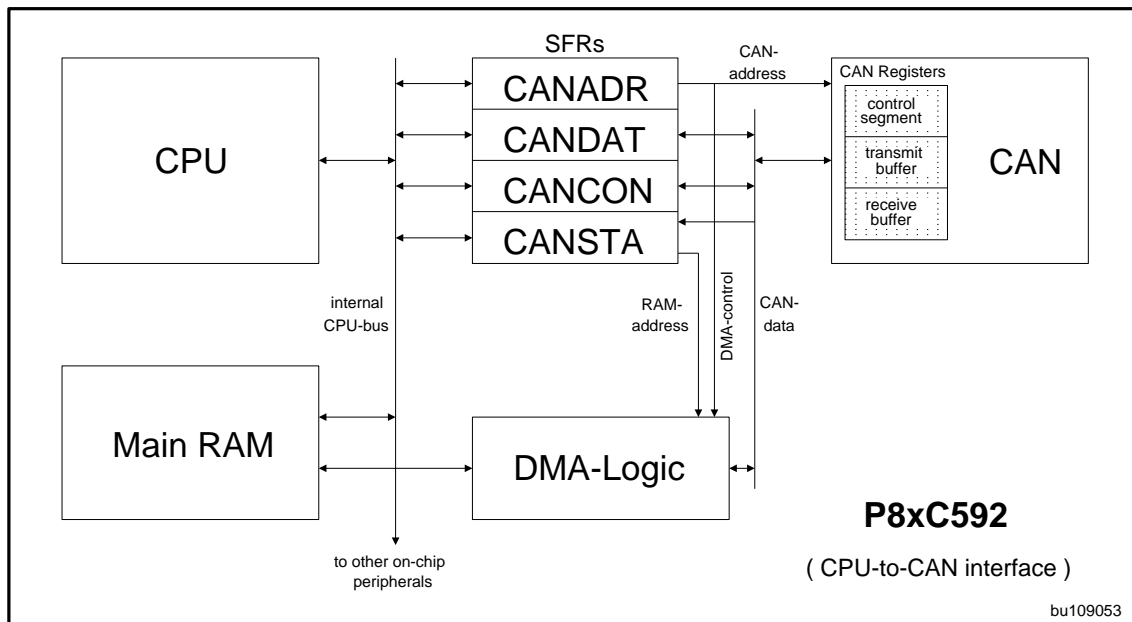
SFRs

CAN-address

CAN Registers

CANADR

control segment

CANDAT

transmit buffer

CPU

CANCON

CAN

receive buffer

CANSTA

internal CPU-bus

RAM-address

DMA-control

CAN-data

Main RAM

DMA-Logic

P8xC592

( CPU-to-CAN interface )

to other on-chip peripherals

bu109053